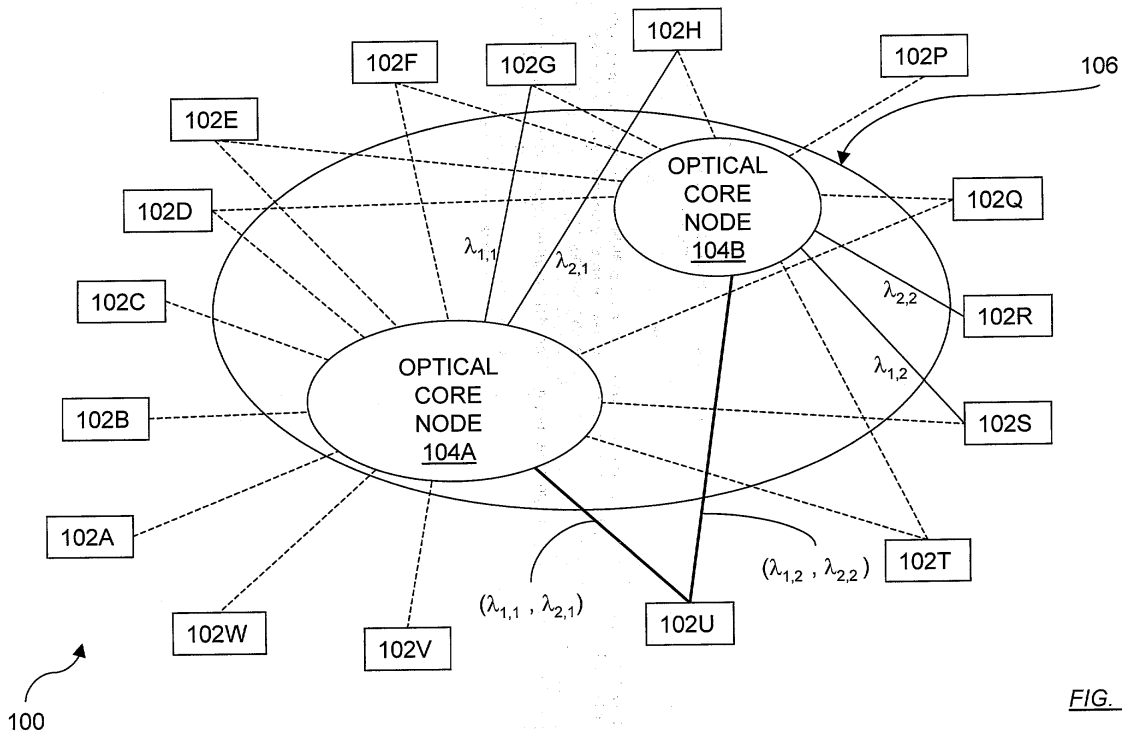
102H
102F
102G
102P
106
102E
OPTICAL CORE NODE 104B
102Q
102D
$\lambda_{1,1}$
$\lambda_{2,1}$
102C
$\lambda_{2,2}$
102R
OPTICAL CORE NODE 104A
$\lambda_{1,2}$
102B
102S
102A
$(\lambda_{1,2}, \lambda_{2,2})$
102T
$(\lambda_{1,1}, \lambda_{2,1})$
102U
102W
102V
100
FIG.